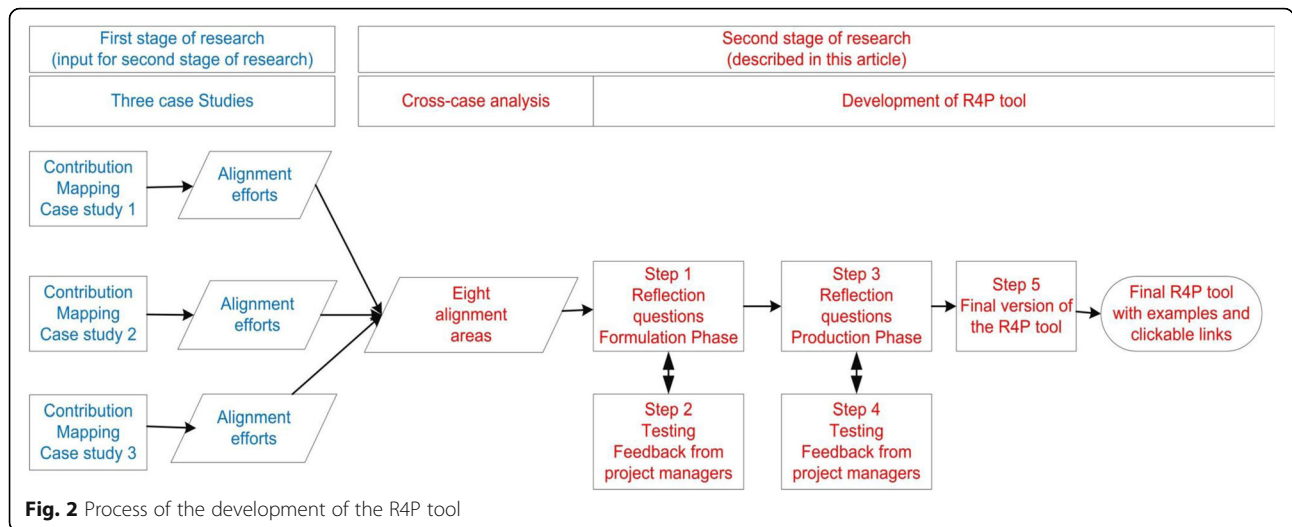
First stage of research
(input for second stage of research)

Three case Studies

Second stage of research
(described in this article)

Cross-case analysis

Development of R4P tool

Contribution Mapping Case study 1

Alignment efforts

Contribution Mapping Case study 2

Alignment efforts

Contribution Mapping Case study 3

Alignment efforts

Eight alignment areas

Step 1
Reflection questions
Formulation Phase

Step 2
Testing
Feedback from project managers

Step 3
Reflection questions
Production Phase

Step 4
Testing
Feedback from project managers

Step 5
Final version of the R4P tool

Final R4P tool with examples and clickable links

**Fig. 2** Process of the development of the R4P tool